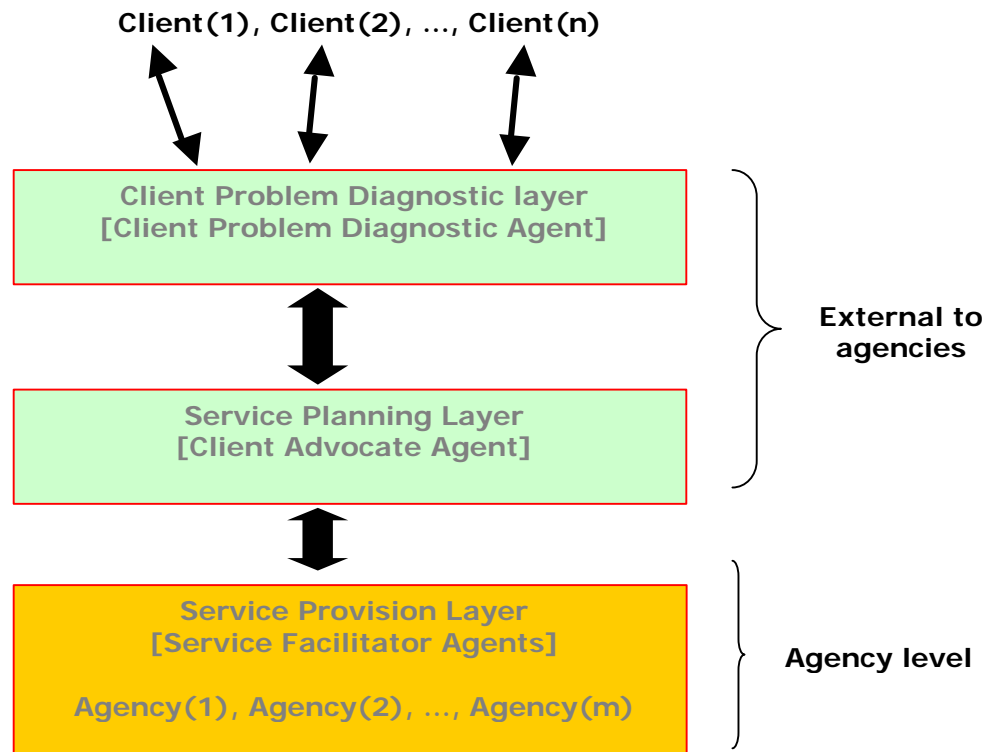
Client(1), Client(2), ..., Client(n)

Client Problem Diagnostic layer
[Client Problem Diagnostic Agent]

Service Planning Layer
[Client Advocate Agent]

External to agencies

Service Provision Layer
[Service Facilitator Agents]

Agency(1), Agency(2), ..., Agency(m)

Agency level